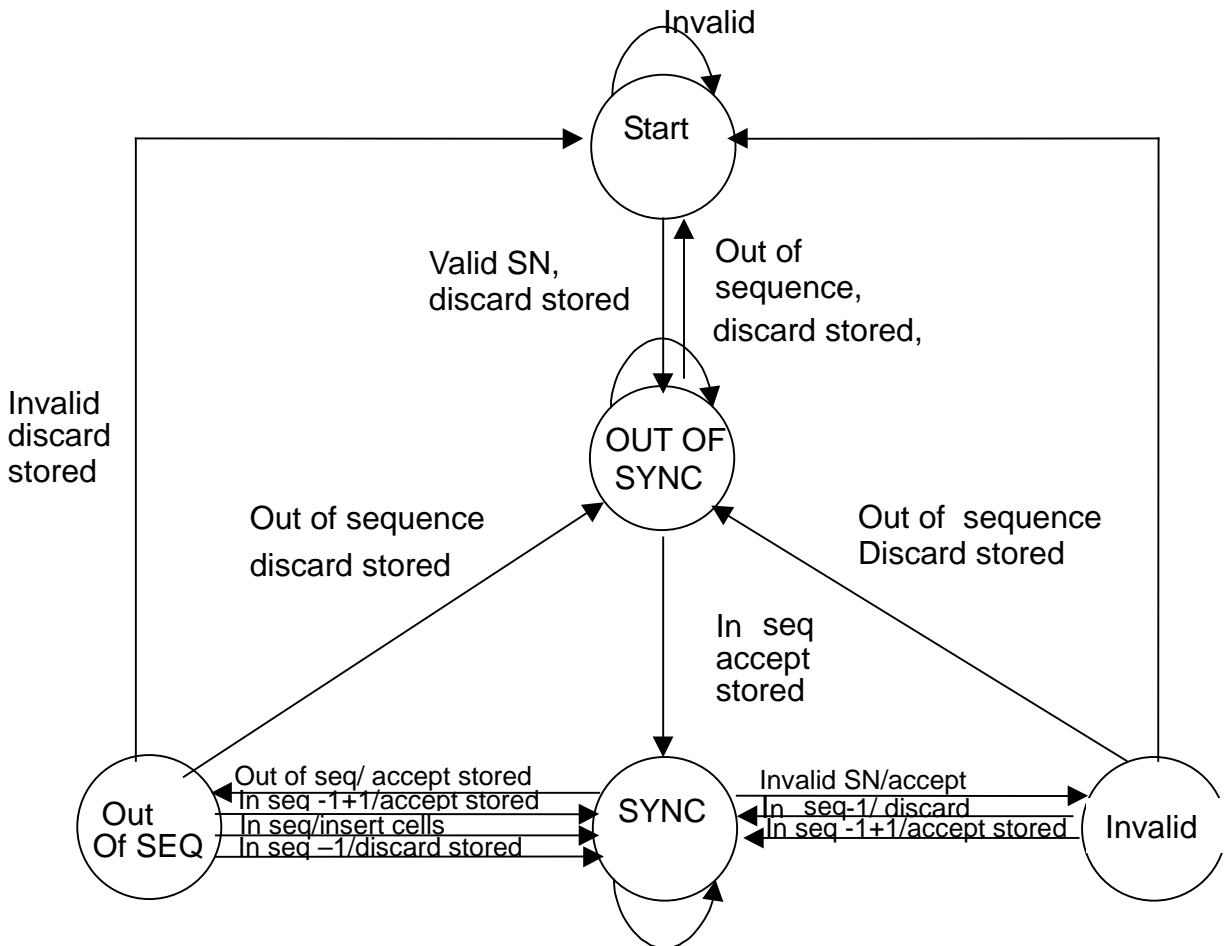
Invalid

Start

Valid SN, discard stored

Out of sequence, discard stored,

Invalid discard stored

OUT OF SYNC

Out of sequence discard stored

Out of sequence Discard stored

In seq accept stored

Out Of SEQ

Out of seq/ accept stored
In seq -1+1/accept stored
In seq/insert cells
In seq –1/discard stored

SYNC

Invalid SN/accept
In seq-1/ discard
In seq -1+1/accept stored

Invalid